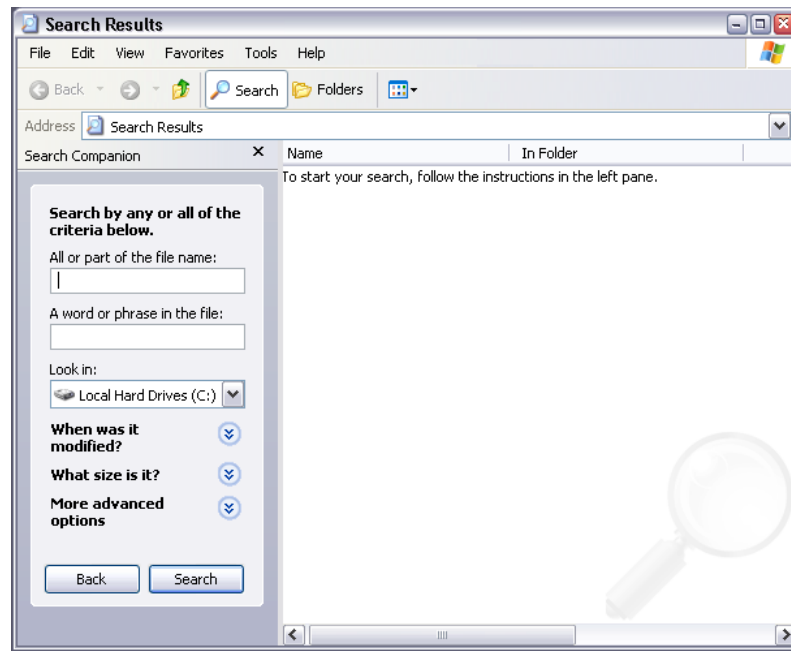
Search Results

File Edit View Favorites Tools Help

Back Search Folders

Address Search Results

Search Companion

Name | In Folder

To start your search, follow the instructions in the left pane.

Search by any or all of the criteria below.

All or part of the file name:

A word or phrase in the file:

Look in:

Local Hard Drives (C:)

When was it modified?

What size is it?

More advanced options

Back Search